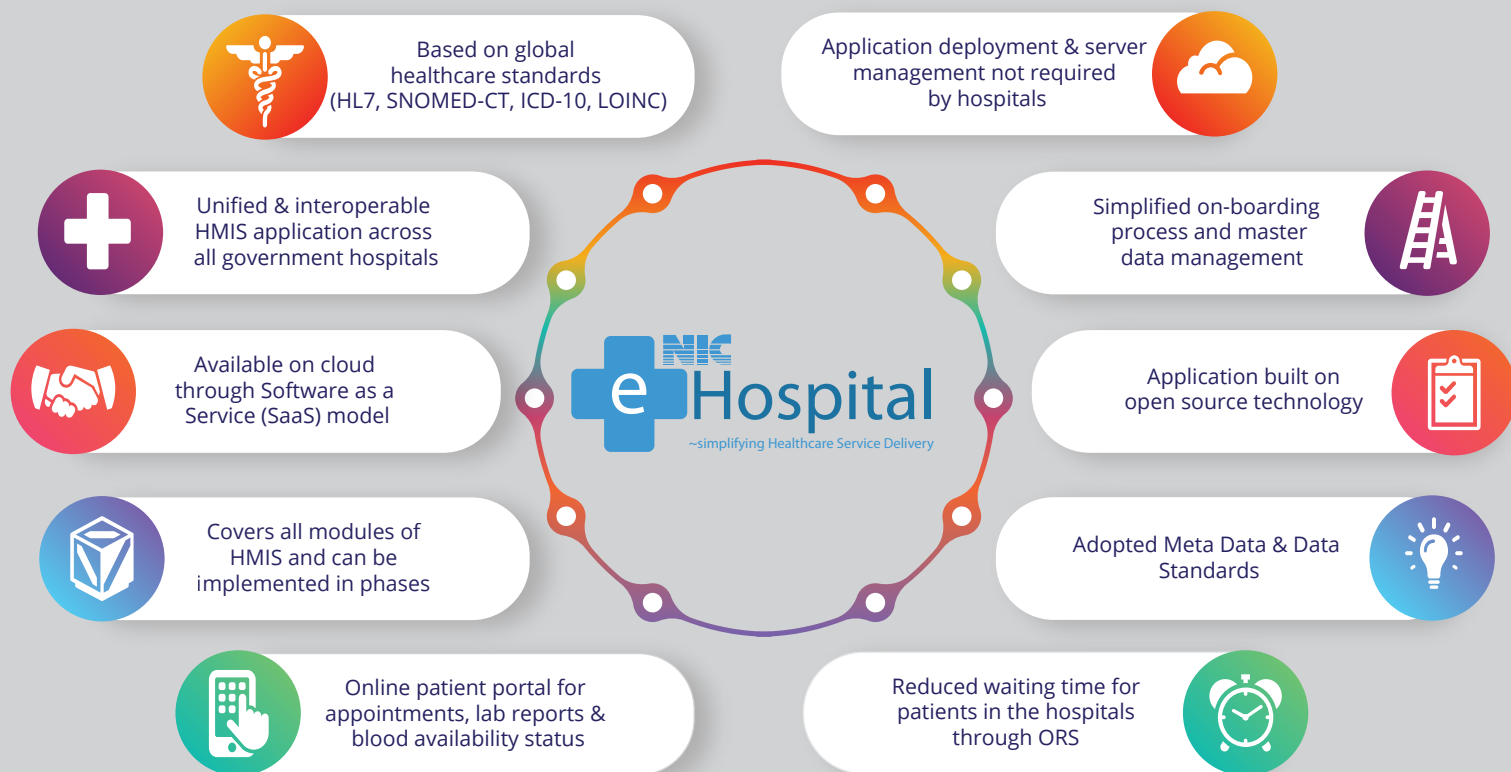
Based on global healthcare standards (HL7, SNOMED-CT, ICD-10, LOINC)

Application deployment & server management not required by hospitals

Unified & interoperable HMIS application across all government hospitals

Simplified on-boarding process and master data management

Available on cloud through Software as a Service (SaaS) model

NIC
e Hospital
~simplifying Healthcare Service Delivery

Application built on open source technology

Covers all modules of HMIS and can be implemented in phases

Adopted Meta Data & Data Standards

Online patient portal for appointments, lab reports & blood availability status

Reduced waiting time for patients in the hospitals through ORS